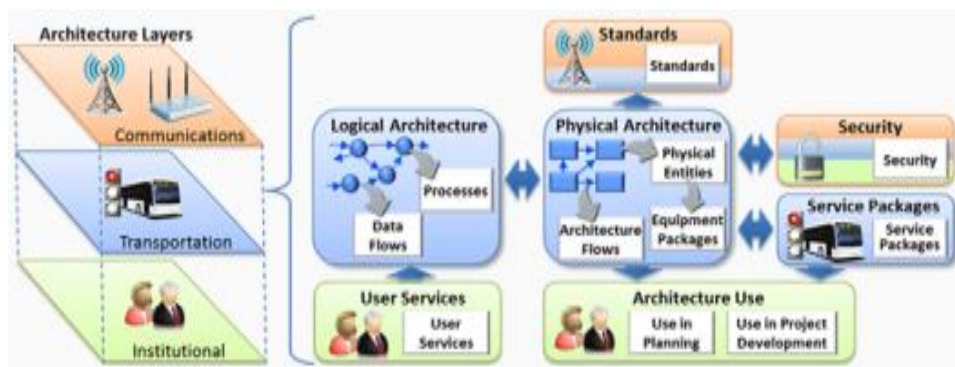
Architecture Layers

Communications

Transportation

Institutional

Standards

Standards

Logical Architecture

Processes

Data Flows

Physical Architecture

Physical Entities

Equipment Packages

Architecture Flows

Security

Security

Service Packages

Service Packages

User Services

User Services

Architecture Use

Use in Planning

Use in Project Development